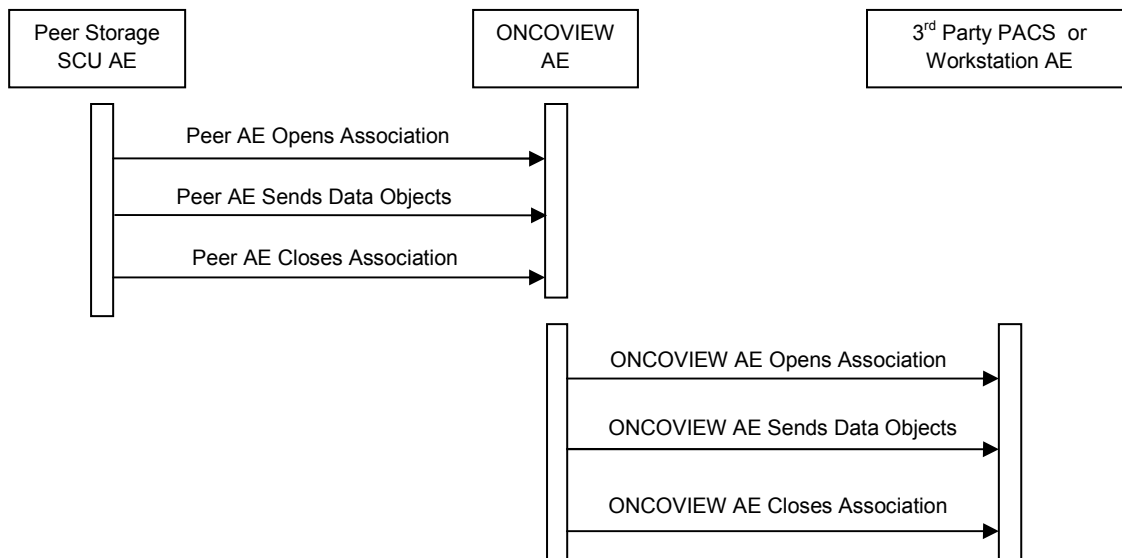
Peer Storage SCU AE

ONCOVIEW AE

3$^{rd}$ Party PACS or Workstation AE

Peer AE Opens Association

Peer AE Sends Data Objects

Peer AE Closes Association

ONCOVIEW AE Opens Association

ONCOVIEW AE Sends Data Objects

ONCOVIEW AE Closes Association